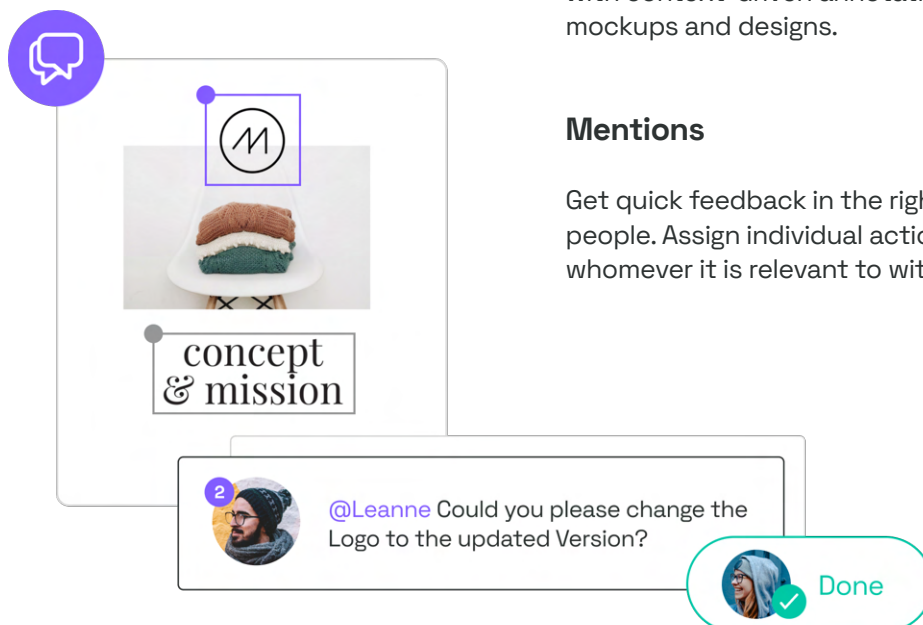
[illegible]
mockups and designs.

Mentions

Get quick feedback in the righ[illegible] people. Assign individual actio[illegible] whomever it is relevant to wit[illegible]

concept
& mission

2

@Leanne Could you please change the Logo to the updated Version?

Done